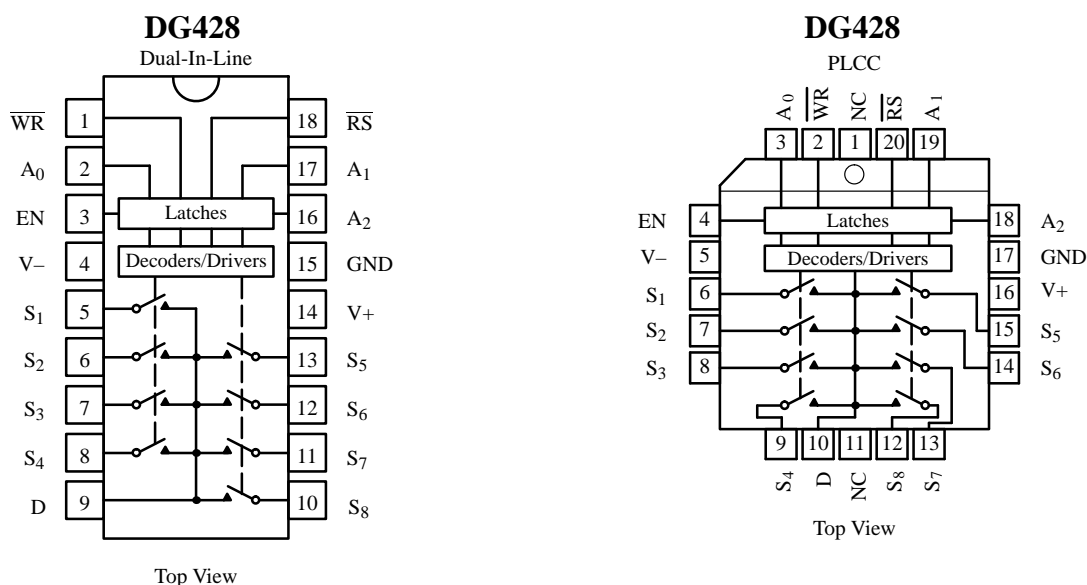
**DG428**
Dual-In-Line

$\overline{WR}$ 1
$A_0$ 2
EN 3
V– 4
$S_1$ 5
$S_2$ 6
$S_3$ 7
$S_4$ 8
D 9

18 $\overline{RS}$
17 $A_1$
16 $A_2$
15 GND
14 V+
13 $S_5$
12 $S_6$
11 $S_7$
10 $S_8$

Latches
Decoders/Drivers

Top View

**DG428**
PLCC

$A_0$ 3
$\overline{WR}$ 2
NC 1
$\overline{RS}$ 20
$A_1$ 19

EN 4
V– 5
$S_1$ 6
$S_2$ 7
$S_3$ 8

18 $A_2$
17 GND
16 V+
15 $S_5$
14 $S_6$

Latches
Decoders/Drivers

9 $S_4$
10 D
11 NC
12 $S_8$
13 $S_7$

Top View